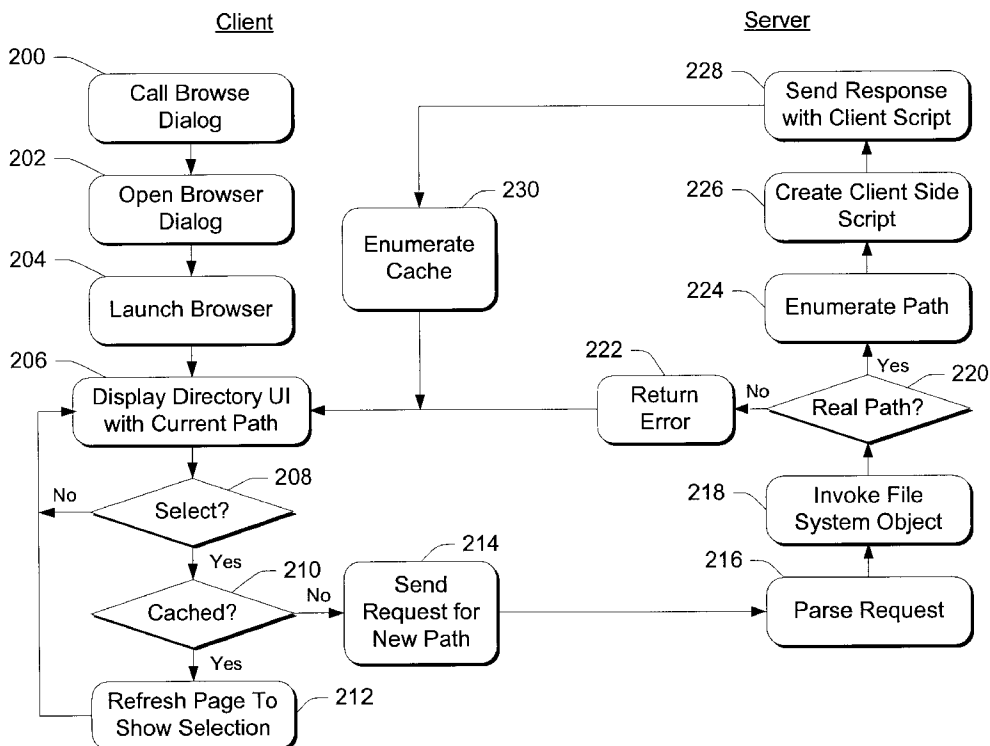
Client

Server

200
Call Browse Dialog

202
Open Browser Dialog

204
Launch Browser

206
Display Directory UI with Current Path

208
Select?
No
Yes

210
Cached?
No
Yes

212
Refresh Page To Show Selection

214
Send Request for New Path

230
Enumerate Cache

228
Send Response with Client Script

226
Create Client Side Script

224
Enumerate Path

222
Return Error

220
Real Path?
Yes
No

218
Invoke File System Object

216
Parse Request